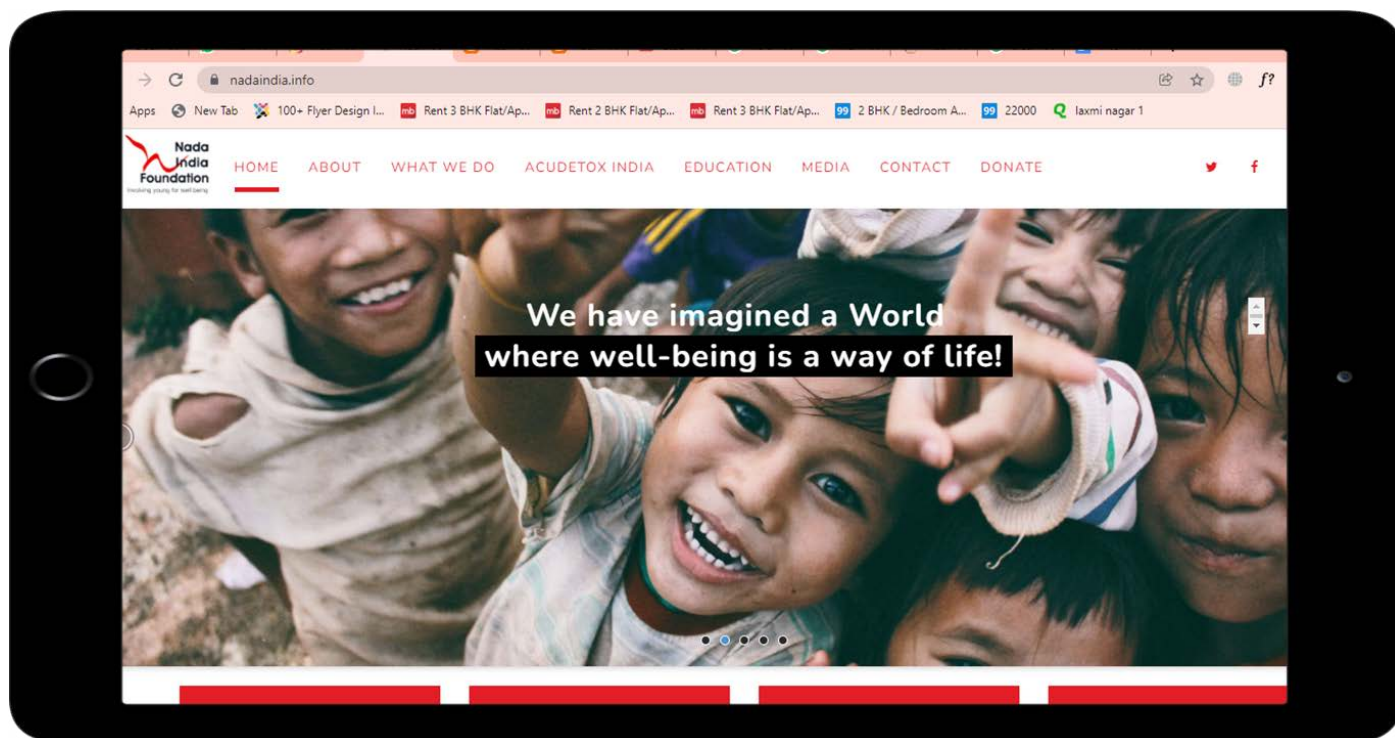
nadaindia.info

Apps New Tab 100+ Flyer Design I... Rent 3 BHK Flat/Ap... Rent 2 BHK Flat/Ap... Rent 3 BHK Flat/Ap... 2 BHK / Bedroom A... 22000 laxmi nagar 1

Nada India Foundation
Involving young for well-being

HOME ABOUT WHAT WE DO ACUDETOX INDIA EDUCATION MEDIA CONTACT DONATE

We have imagined a World
where well-being is a way of life!